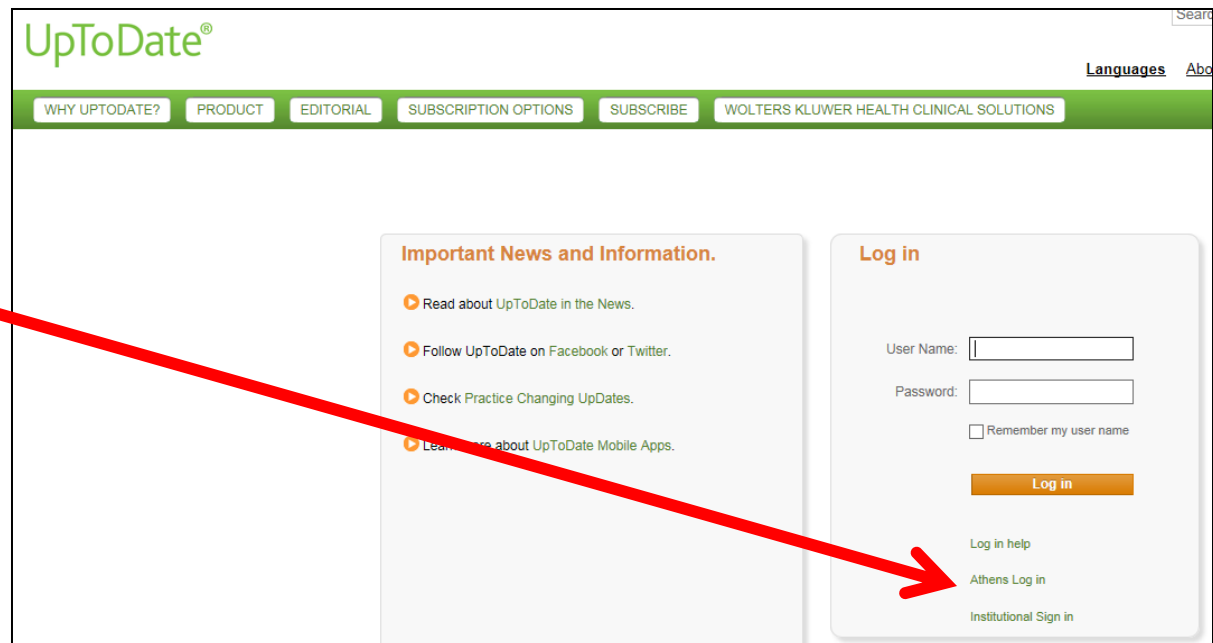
UpToDate®

Searc

Languages Abo

WHY UPTODATE? PRODUCT EDITORIAL SUBSCRIPTION OPTIONS SUBSCRIBE WOLTERS KLUWER HEALTH CLINICAL SOLUTIONS

Important News and Information.

Read about UpToDate in the News.

Follow UpToDate on Facebook or Twitter.

Check Practice Changing UpDates.

Lea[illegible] about UpToDate Mobile Apps.

Log in

User Name:

Password:

Remember my user name

Log in

Log in help

Athens Log in

Institutional Sign in